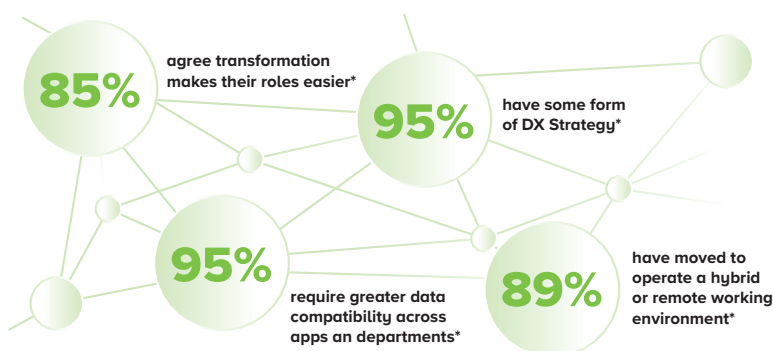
85%

agree transformation makes their roles easier*

95%

have some form of DX Strategy*

95%

require greater data compatibility across apps an departments*

89%

have moved to operate a hybrid or remote working environment*